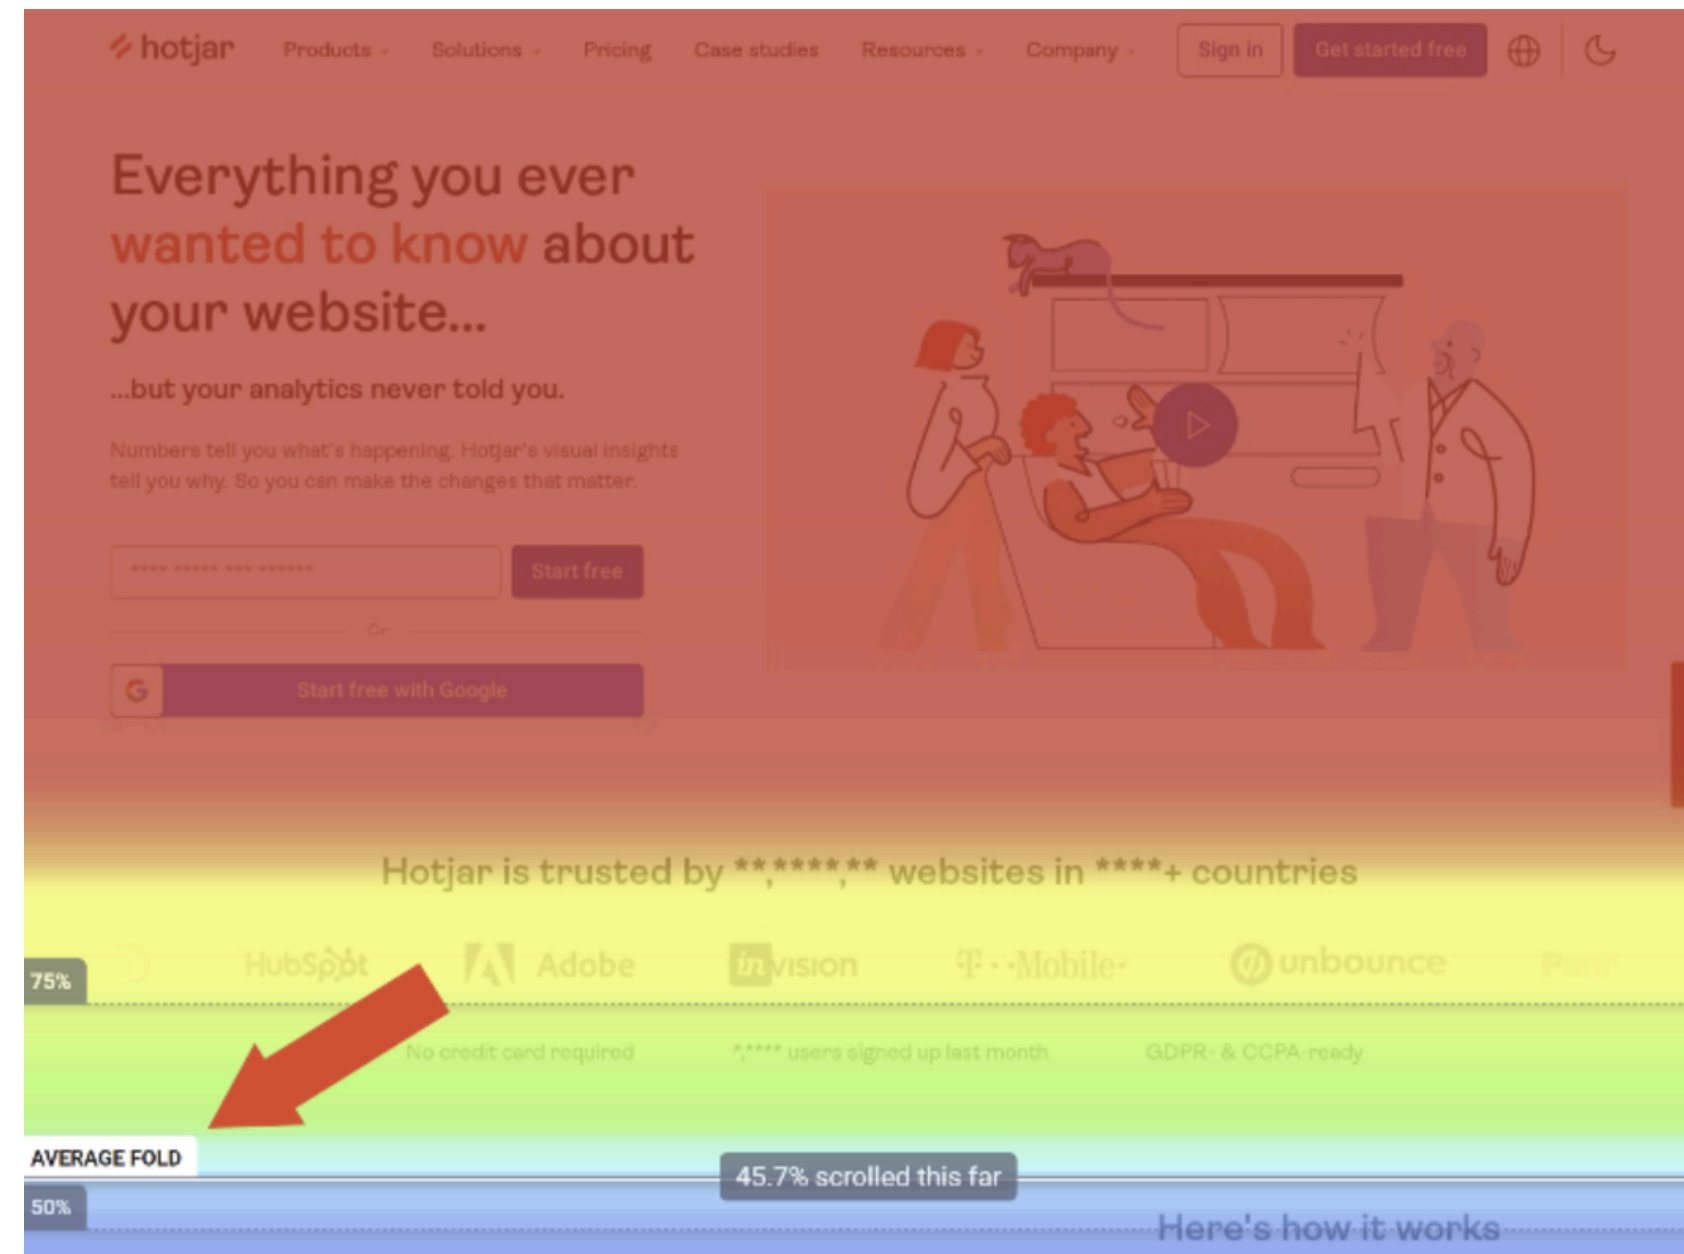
hotjar Products Solutions Pricing Case studies Resources Company Sign in Get started free

Everything you ever wanted to know about your website...

...but your analytics never told you.

Numbers tell you what's happening. Hotjar's visual insights tell you why. So you can make the changes that matter.

**** ***** *** ******

Start free

Or

Start free with Google

Hotjar is trusted by **,****,** websites in ****+ countries

HubSpot Adobe invision T-Mobile unbounce

75%

No credit card required *,**** users signed up last month GDPR- & CCPA-ready

AVERAGE FOLD

45.7% scrolled this far

50%

Here's how it works